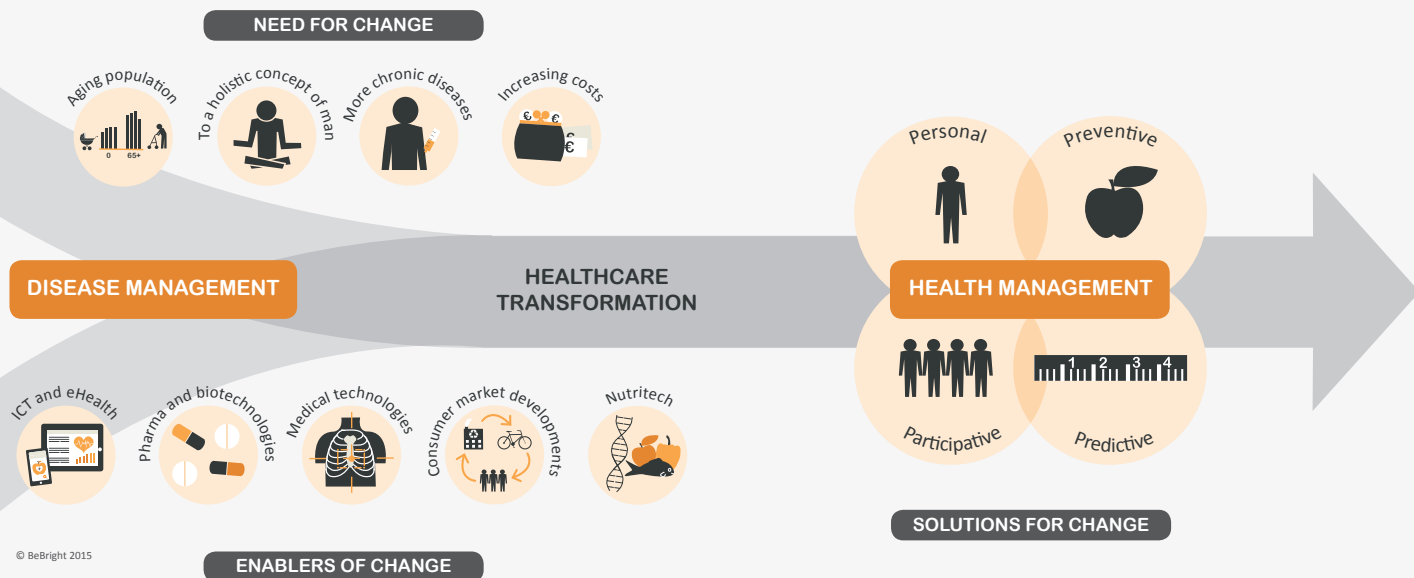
NEED FOR CHANGE

Aging population

0 65+

To a holistic concept of man

More chronic diseases

Increasing costs

€ € €

DISEASE MANAGEMENT

HEALTHCARE TRANSFORMATION

Personal

Preventive

HEALTH MANAGEMENT

Participative

1 2 3 4

Predictive

ICT and eHealth

Pharma and biotechnologies

Medical technologies

Consumer market developments

Nutritech

SOLUTIONS FOR CHANGE

© BeBright 2015

ENABLERS OF CHANGE